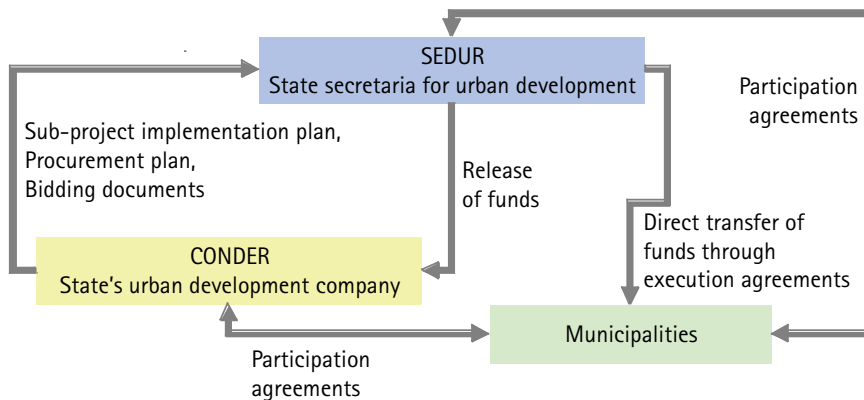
SEDUR
State secretaria for urban development

Participation agreements

Sub-project implementation plan,
Procurement plan,
Bidding documents

Release of funds

Direct transfer of funds through execution agreements

CONDER
State's urban development company

Municipalities

Participation agreements